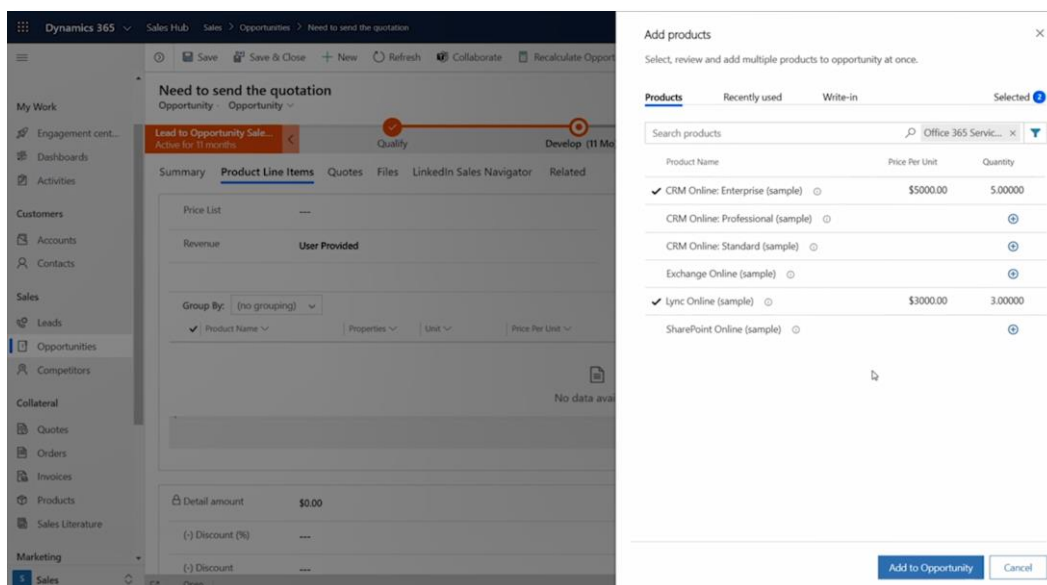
Dynamics 365 Sales Hub Sales > Opportunities > Need to send the quotation

Save Save & Close + New Refresh Collaborate Recalculate Opport

My Work
Engagement cent...
Dashboards
Activities

Customers
Accounts
Contacts

Sales
Leads
Opportunities
Competitors

Collateral
Quotes
Orders
Invoices
Products
Sales Literature

Marketing
S Sales

Need to send the quotation
Opportunity · Opportunity

Lead to Opportunity Sale...
Active for 11 months
Qualify
Develop (11 Mo

Summary Product Line Items Quotes Files LinkedIn Sales Navigator Related

Price List ---
Revenue User Provided

Group By: (no grouping)
Product Name Properties Unit Price Per Unit

No data avai

Detail amount $0.00
(-) Discount (%) ---
(-) Discount ---

Add products
Select, review and add multiple products to opportunity at once.

Products Recently used Write-in Selected 2

Search products Office 365 Servic... ×

| Product Name | Price Per Unit | Quantity |
|---|---|---|
| ✓ CRM Online: Enterprise (sample) | $5000.00 | 5.00000 |
| CRM Online: Professional (sample) | | |
| CRM Online: Standard (sample) | | |
| Exchange Online (sample) | | |
| ✓ Lync Online (sample) | $3000.00 | 3.00000 |
| SharePoint Online (sample) | | |

Add to Opportunity Cancel